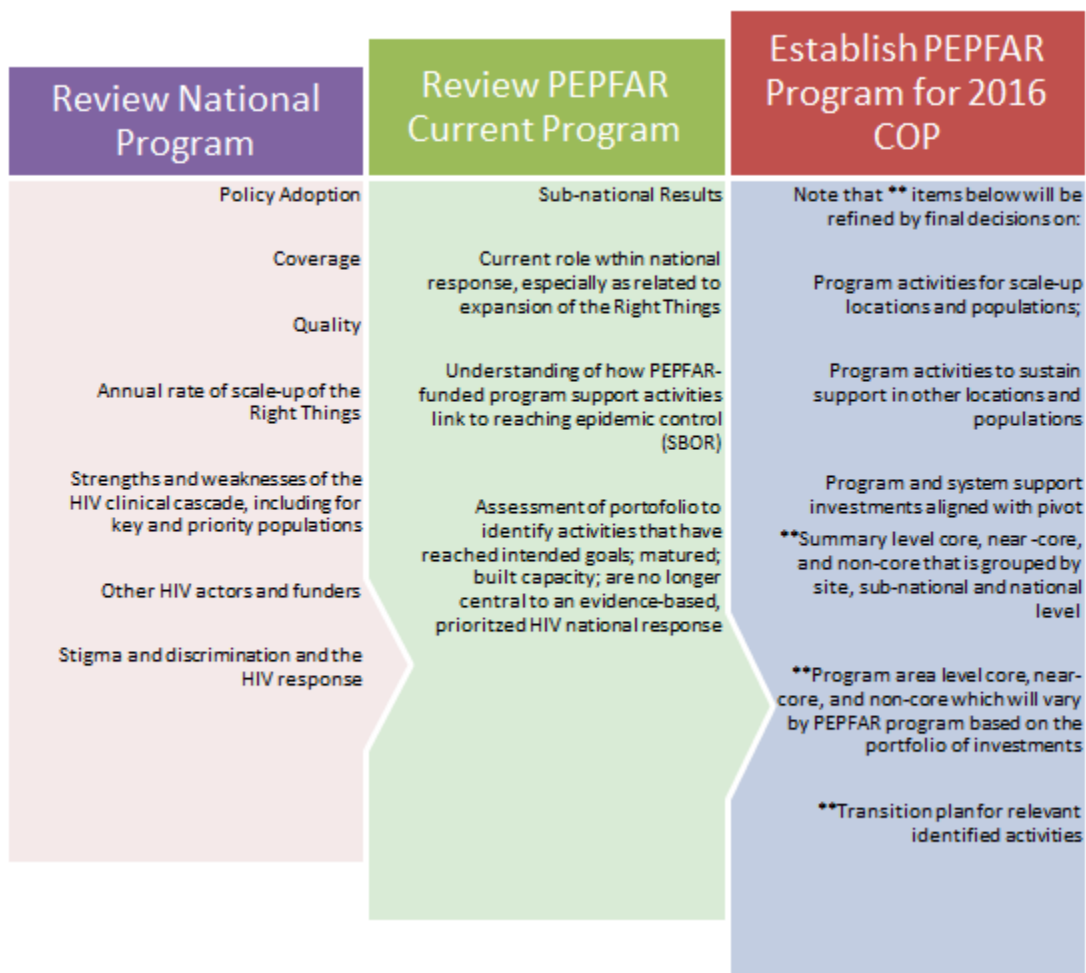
Review National Program

Policy Adoption

Coverage

Quality

Annual rate of scale-up of the Right Things

Strengths and weaknesses of the HIV clinical cascade, including for key and priority populations

Other HIV actors and funders

Stigma and discrimination and the HIV response

Review PEPFAR Current Program

Sub-national Results

Current role wthin national response, especially as related to expansion of the Right Things

Understanding of how PEPFAR-funded program support activities link to reaching epidemic control (SBOR)

Assessment of portofolio to identify activities that have reached intended goals; matured; built capacity; are no longer central to an evidence-based, prioritized HIV national response

Establish PEPFAR Program for 2016 COP

Note that ** items below will be refined by final decisions on:

Program activities for scale-up locations and populations;

Program activities to sustain support in other locations and populations

Program and system support investments aligned with pivot

**Summary level core, near-core, and non-core that is grouped by site, sub-national and national level

**Program area level core, near-core, and non-core which will vary by PEPFAR program based on the portfolio of investments

**Transition plan for relevant identified activities